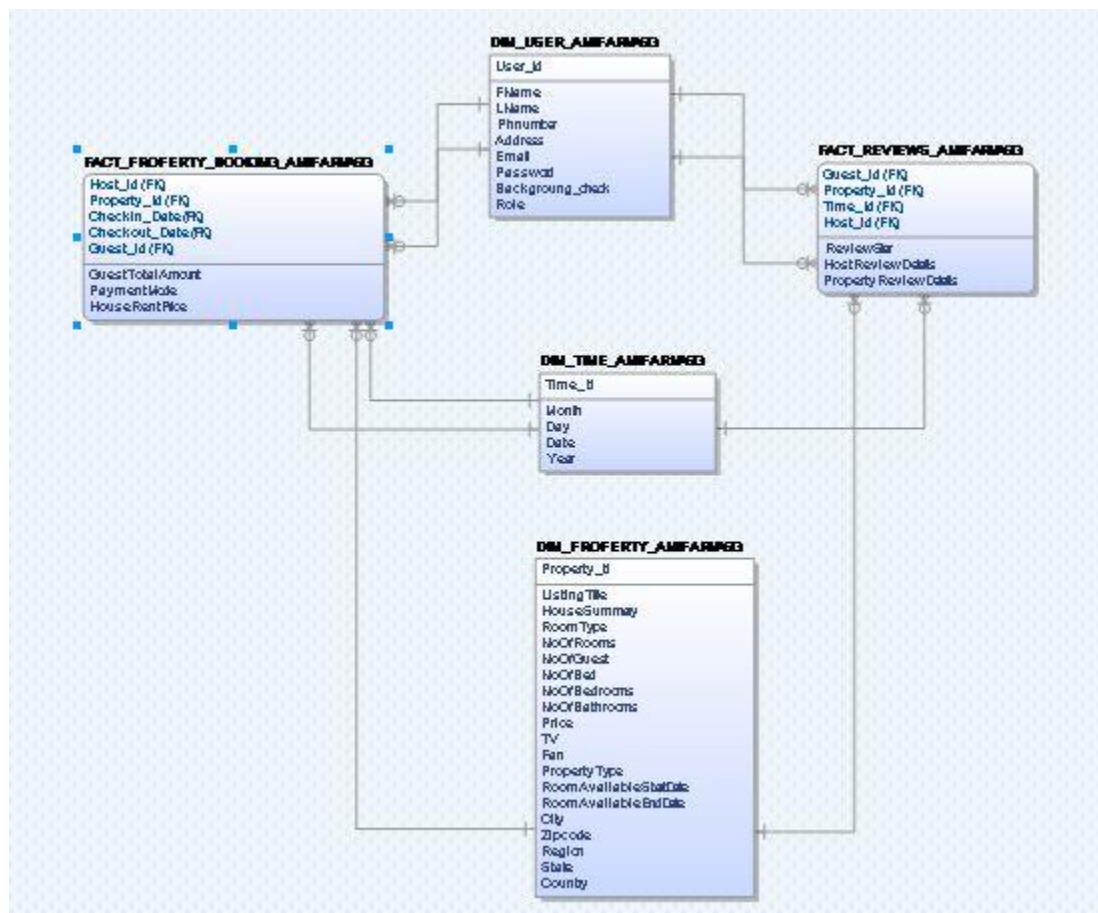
DIM_USER_AMIFARMGD
User_Id
FName
LName
Phnumber
Address
Email
Password
Backgroung_check
Role

FACT_PROPERTY_BOOKING_AMIFARMGD
Host_Id (FK)
Property_Id (FK)
Checkin_Date (FK)
Checkout_Date (FK)
Guest_Id (FK)
GuestTotalAmount
PaymentMode
HouseRentPrice

FACT_REVIEWS_AMIFARMGD
Guest_Id (FK)
Property_Id (FK)
Time_Id (FK)
Host_Id (FK)
ReviewStar
HostReviewDetails
PropertyReviewDetails

DIM_TIME_AMIFARMGD
Time_Id
Month
Day
Date
Year

DIM_PROPERTY_AMIFARMGD
Property_Id
ListingTitle
HouseSummary
RoomType
NoOfRooms
NoOfGuest
NoOfBed
NoOfBedrooms
NoOfBathrooms
Price
TV
Fan
PropertyType
RoomAvailableStartDate
RoomAvailableEndDate
City
Zipcode
Region
State
Country